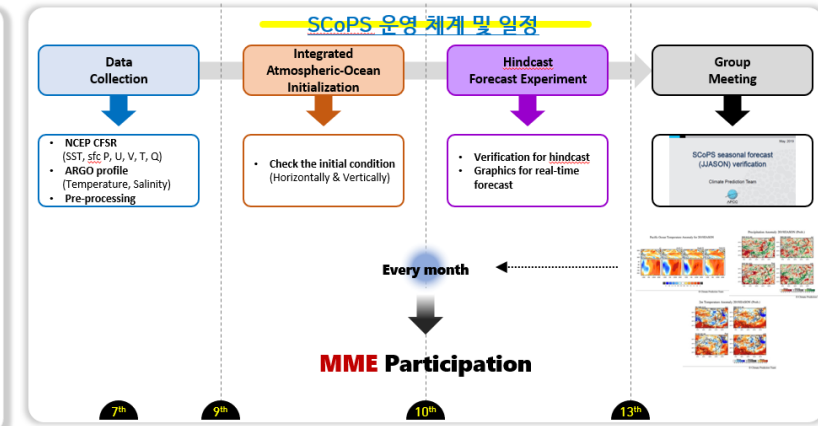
SCoPS 운영 체계 및 일정

Data Collection

Integrated Atmospheric-Ocean Initialization

Hindcast Forecast Experiment

Group Meeting

- NCEP CFSR (SST, sfc P, U, V, T, Q)
- ARGO profile (Temperature, Salinity)
- Pre-processing

- Check the initial condition (Horizontally & Vertically)

- Verification for hindcast
- Graphics for real-time forecast

May, 2016

SCoPS seasonal forecast (JJASON) verification

Climate Prediction Team

Every month

MME Participation

7th

9th

10th

13th